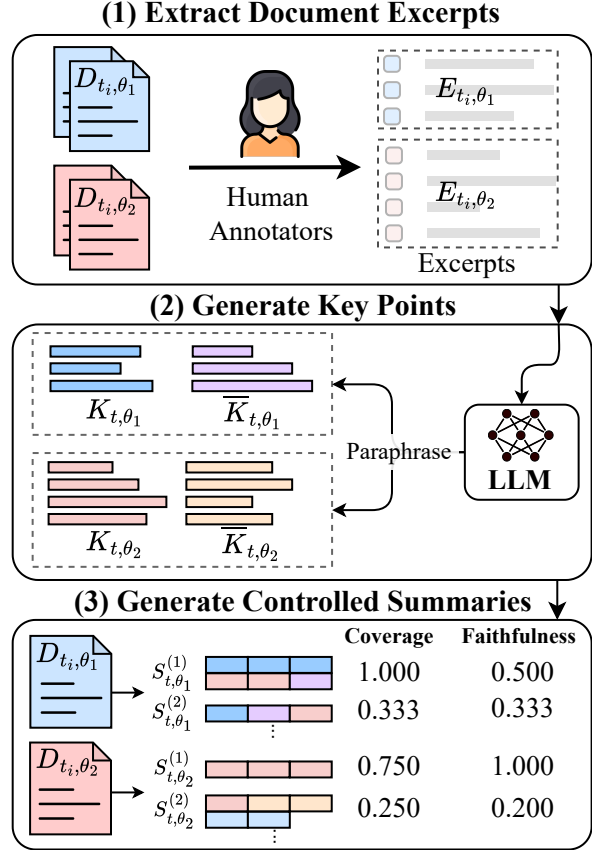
(1) Extract Document Excerpts

$D_{t_i,\theta_1}$

$D_{t_i,\theta_2}$

Human Annotators

$E_{t_i,\theta_1}$

$E_{t_i,\theta_2}$

Excerpts

(2) Generate Key Points

$K_{t,\theta_1}$ $\overline{K}_{t,\theta_1}$

Paraphrase

LLM

$K_{t,\theta_2}$ $\overline{K}_{t,\theta_2}$

(3) Generate Controlled Summaries

| | Coverage | Faithfulness |
|---|---|---|
| $S^{(1)}_{t,\theta_1}$ | 1.000 | 0.500 |
| $S^{(2)}_{t,\theta_1}$ | 0.333 | 0.333 |
| $S^{(1)}_{t,\theta_2}$ | 0.750 | 1.000 |
| $S^{(2)}_{t,\theta_2}$ | 0.250 | 0.200 |

$D_{t_i,\theta_1}$

$D_{t_i,\theta_2}$

⋮

⋮